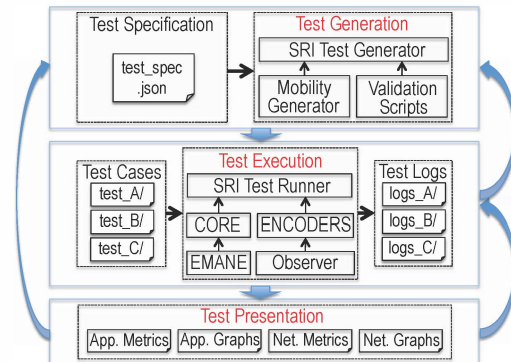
Test Specification

test_spec
.json

Test Generation

SRI Test Generator

Mobility Generator

Validation Scripts

Test Cases

test_A/

test_B/

test_C/

Test Execution

SRI Test Runner

CORE

ENCODERS

EMANE

Observer

Test Logs

logs_A/

logs_B/

logs_C/

Test Presentation

App. Metrics

App. Graphs

Net. Metrics

Net. Graphs